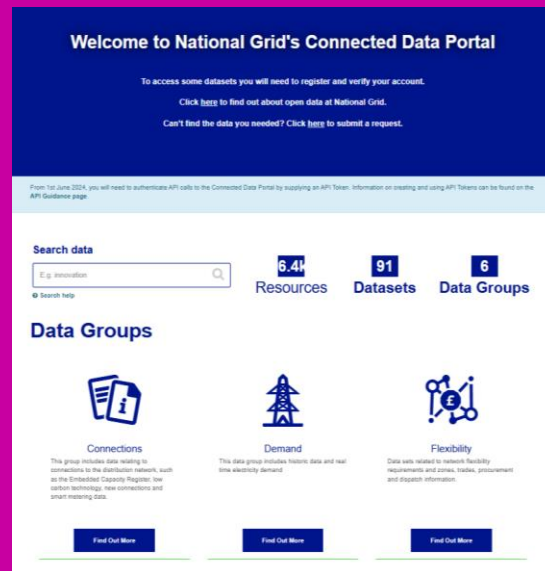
Welcome to National Grid's Connected Data Portal

To access some datasets you will need to register and verify your account.

Click here to find out about open data at National Grid.

Can't find the data you needed? Click here to submit a request.

From 1st June 2024, you will need to authenticate API calls to the Connected Data Portal by supplying an API Token. Information on creating and using API Tokens can be found on the API Guidance page.

Search data

E.g. innovation

Search help

6.4k
Resources

91
Datasets

6
Data Groups

Data Groups

Connections

This group includes data relating to connections to the distribution network, such as the Embedded Capacity Register, low carbon technology, new connections and smart metering data.

Find Out More

Demand

This data group includes historic data and real time electricity demand

Find Out More

Flexibility

Data sets related to network flexibility requirements and zones, trades, procurement and dispatch information.

Find Out More